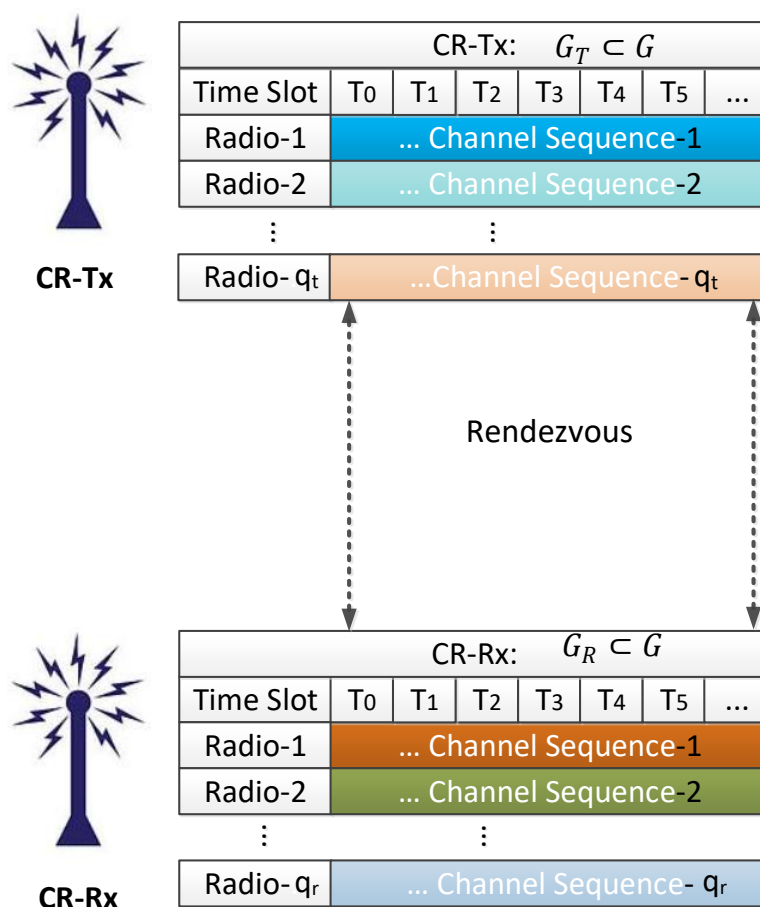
CR-Tx: $G_T \subset G$

| Time Slot | $T_0$ | $T_1$ | $T_2$ | $T_3$ | $T_4$ | $T_5$ | ... |
|---|---|---|---|---|---|---|---|
| Radio-1 | ... Channel Sequence-1 | | | | | | |
| Radio-2 | ... Channel Sequence-2 | | | | | | |
| ⋮ | ⋮ | | | | | | |
| Radio- $q_t$ | ...Channel Sequence- $q_t$ | | | | | | |

CR-Tx

Rendezvous

CR-Rx: $G_R \subset G$

| Time Slot | $T_0$ | $T_1$ | $T_2$ | $T_3$ | $T_4$ | $T_5$ | ... |
|---|---|---|---|---|---|---|---|
| Radio-1 | ... Channel Sequence-1 | | | | | | |
| Radio-2 | ... Channel Sequence-2 | | | | | | |
| ⋮ | ⋮ | | | | | | |
| Radio- $q_r$ | ... Channel Sequence- $q_r$ | | | | | | |

CR-Rx